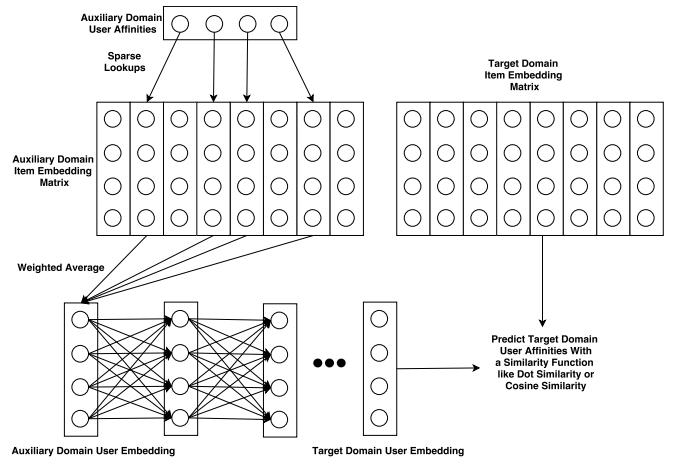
Auxiliary Domain User Affinities

Sparse Lookups

Target Domain Item Embedding Matrix

Auxiliary Domain Item Embedding Matrix

Weighted Average

Predict Target Domain User Affinities With a Similarity Function like Dot Similarity or Cosine Similarity

Auxiliary Domain User Embedding

Target Domain User Embedding